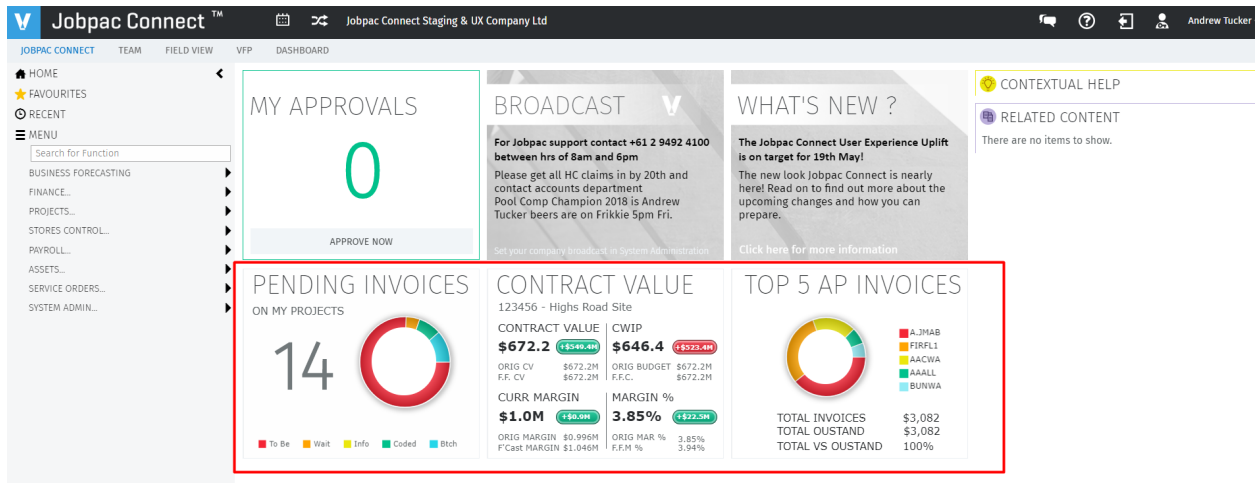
V Jobpac Connect ™ Jobpac Connect Staging & UX Company Ltd Andrew Tucker

JOBPAC CONNECT TEAM FIELD VIEW VFP DASHBOARD

HOME
FAVOURITES
RECENT
MENU
Search for Function
BUSINESS FORECASTING
FINANCE...
PROJECTS...
STORES CONTROL...
PAYROLL...
ASSETS...
SERVICE ORDERS...
SYSTEM ADMIN...

MY APPROVALS
0
APPROVE NOW

BROADCAST
For Jobpac support contact +61 2 9492 4100 between hrs of 8am and 6pm
Please get all HC claims in by 20th and contact accounts department
Pool Comp Champion 2018 is Andrew Tucker beers are on Frikkie 5pm Fri.
Set your company broadcast in System Administration

WHAT'S NEW ?
The Jobpac Connect User Experience Uplift is on target for 19th May!
The new look Jobpac Connect is nearly here! Read on to find out more about the upcoming changes and how you can prepare.
Click here for more information

CONTEXTUAL HELP
RELATED CONTENT
There are no items to show.

PENDING INVOICES
ON MY PROJECTS
14
To Be Wait Info Coded Btch

CONTRACT VALUE
123456 - Highs Road Site
CONTRACT VALUE
$672.2 +$549.4M
ORIG CV $672.2M
F.F. CV $672.2M
CWIP
$646.4 -$523.4M
ORIG BUDGET $672.2M
F.F.C. $672.2M
CURR MARGIN
$1.0M +$0.9M
ORIG MARGIN $0.996M
F'Cast MARGIN $1.046M
MARGIN %
3.85% +$22.5M
ORIG MAR % 3.85%
F.F.M % 3.94%

TOP 5 AP INVOICES
AJMAB
FIRFL1
AACWA
AAALL
BUNWA
TOTAL INVOICES $3,082
TOTAL OUSTAND $3,082
TOTAL VS OUSTAND 100%